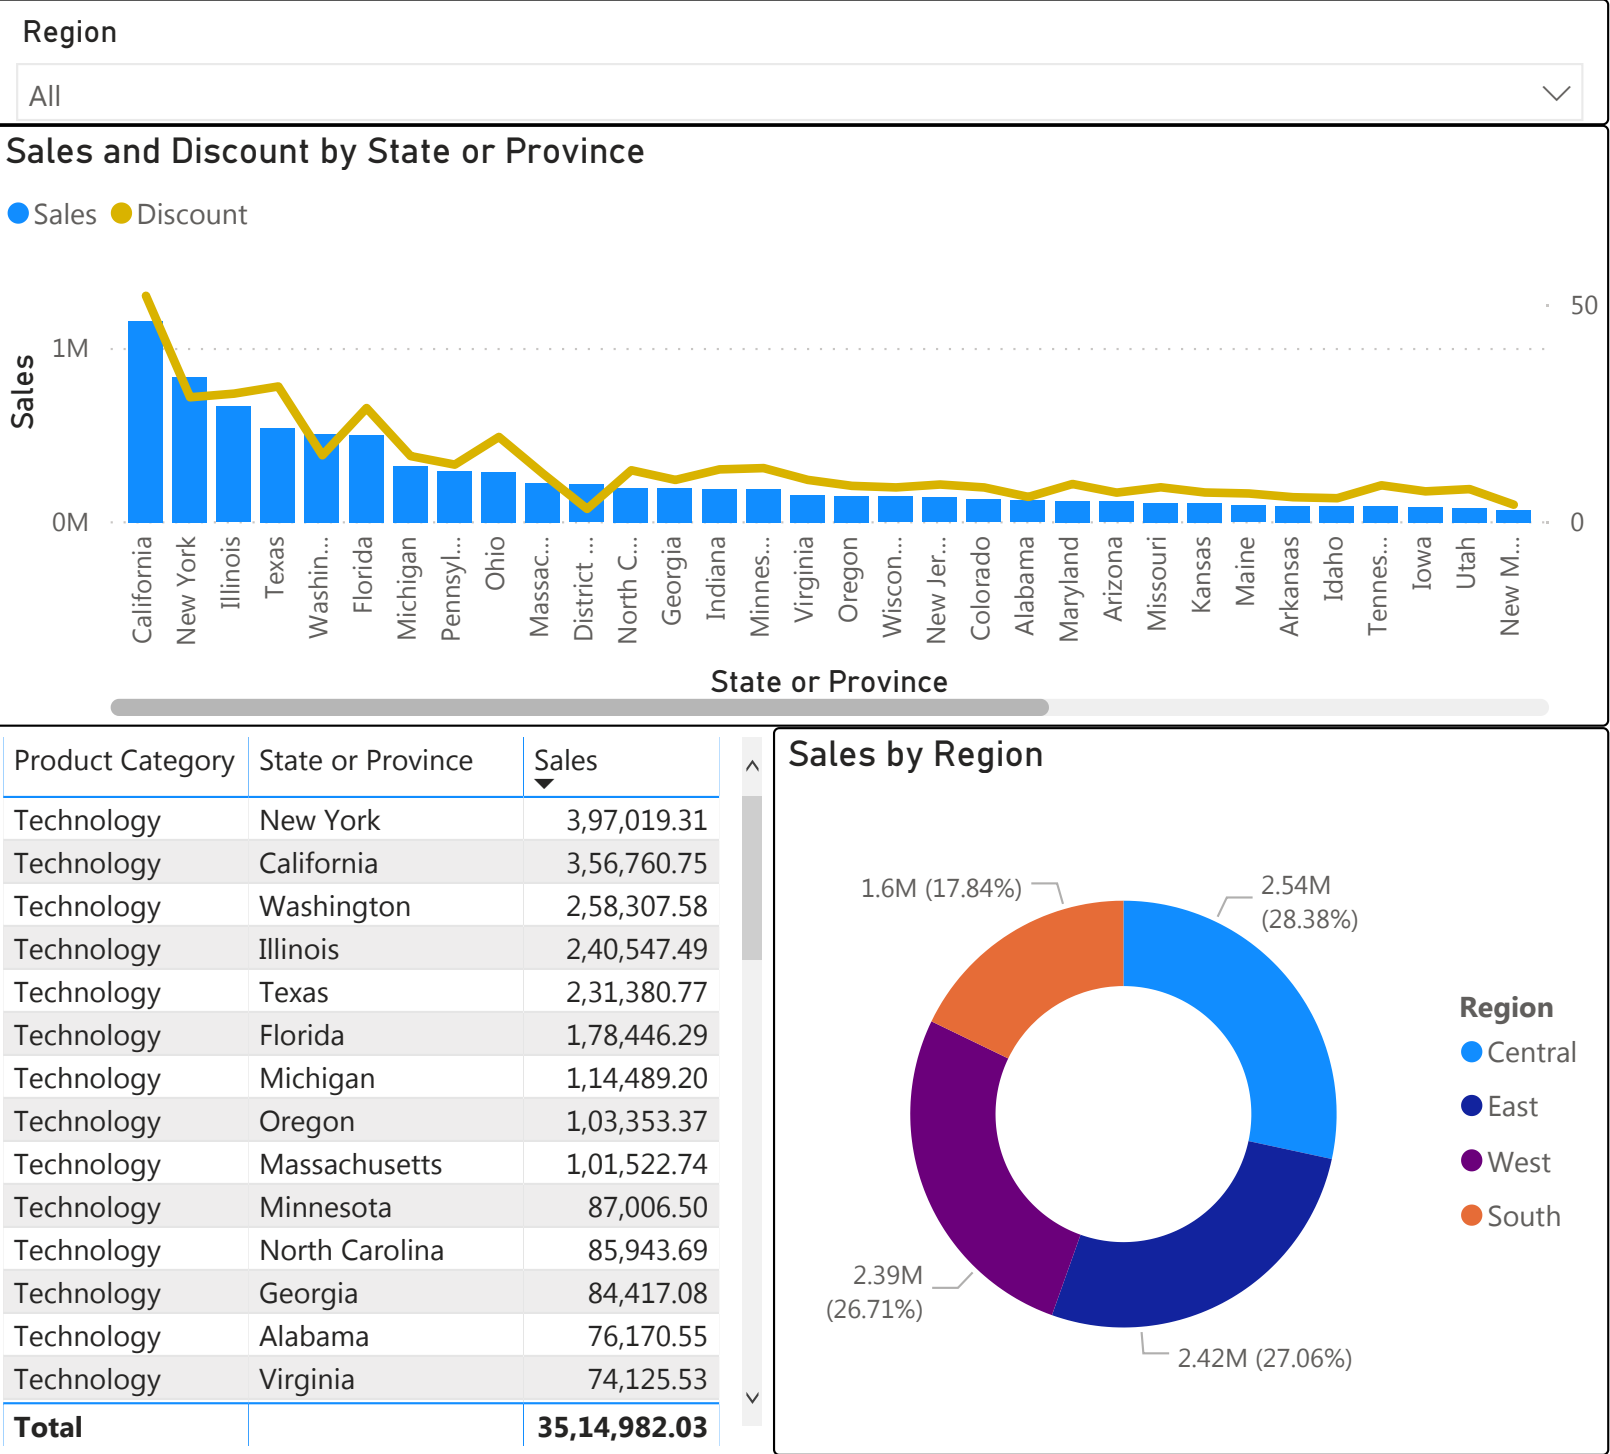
Region

All

Sales and Discount by State or Province

Sales Discount

Sales

1M

0M

50

0

California New York Illinois Texas Washin... Florida Michigan Pennsyl... Ohio Massac... District ... North C... Georgia Indiana Minnes... Virginia Oregon Wiscon... New Jer... Colorado Alabama Maryland Arizona Missouri Kansas Maine Arkansas Idaho Tennes... Iowa Utah New M...

State or Province

| Product Category | State or Province | Sales |
|---|---|---|
| Technology | New York | 3,97,019.31 |
| Technology | California | 3,56,760.75 |
| Technology | Washington | 2,58,307.58 |
| Technology | Illinois | 2,40,547.49 |
| Technology | Texas | 2,31,380.77 |
| Technology | Florida | 1,78,446.29 |
| Technology | Michigan | 1,14,489.20 |
| Technology | Oregon | 1,03,353.37 |
| Technology | Massachusetts | 1,01,522.74 |
| Technology | Minnesota | 87,006.50 |
| Technology | North Carolina | 85,943.69 |
| Technology | Georgia | 84,417.08 |
| Technology | Alabama | 76,170.55 |
| Technology | Virginia | 74,125.53 |
| Total | | 35,14,982.03 |

Sales by Region

1.6M (17.84%)

2.54M (28.38%)

2.39M (26.71%)

2.42M (27.06%)

Region
Central
East
West
South